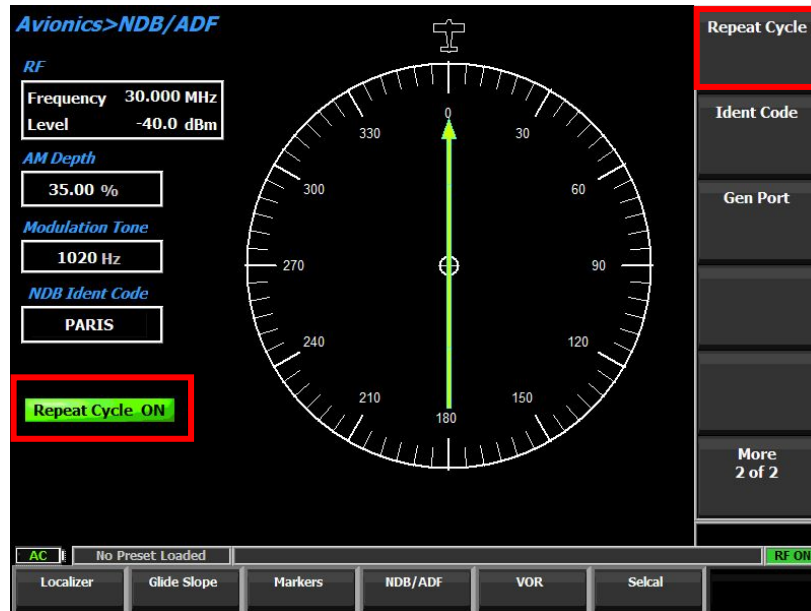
Avionics>NDB/ADF

RF

Frequency 30.000 MHz
Level -40.0 dBm

AM Depth

35.00 %

Modulation Tone

1020 Hz

NDB Ident Code

PARIS

Repeat Cycle ON

0
30
60
90
120
150
180
210
240
270
300
330

Repeat Cycle

Ident Code

Gen Port

More
2 of 2

AC

No Preset Loaded

RF ON

Localizer

Glide Slope

Markers

NDB/ADF

VOR

Selcal